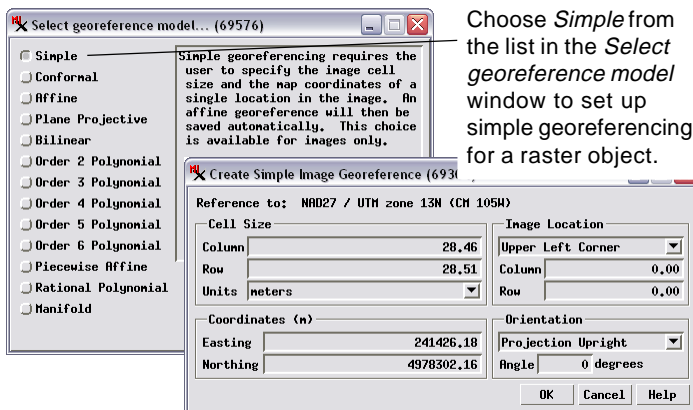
Select georeference model... (69576)

Simple
Conformal
Affine
Plane Projective
Bilinear
Order 2 Polynomial
Order 3 Polynomial
Order 4 Polynomial
Order 5 Polynomial
Order 6 Polynomial
Piecewise Affine
Rational Polynomial
Manifold

Simple georeferencing requires the user to specify the image cell size and the map coordinates of a single location in the image. An affine georeference will then be saved automatically. This choice is available for images only.

Choose *Simple* from the list in the *Select georeference model* window to set up simple georeferencing for a raster object.

Create Simple Image Georeference (693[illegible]

Reference to: NAD27 / UTM zone 13N (CM 105W)

Cell Size
Column 28.46
Row 28.51
Units meters

Image Location
Upper Left Corner
Column 0.00
Row 0.00

Coordinates (m)
Easting 241426.18
Northing 4978302.16

Orientation
Projection Upright
Angle 0 degrees

OK Cancel Help